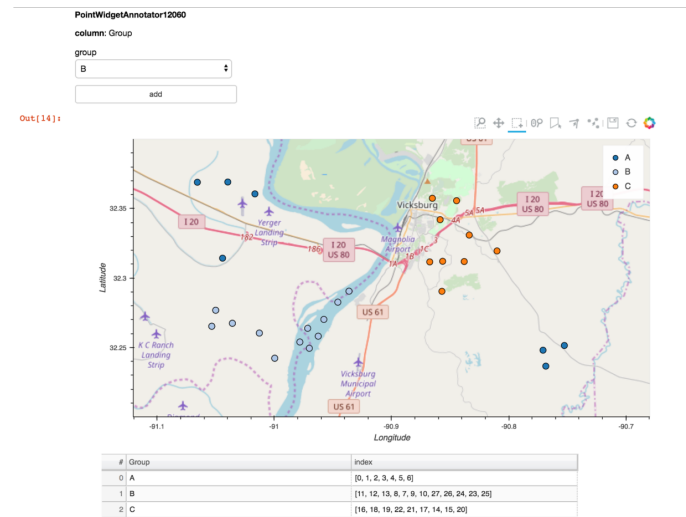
PointWidgetAnnotator12060

column: Group

group

B

add

Out[14]:

A
B
C

Vicksburg

I 20

I 20
US 80

I 20
US 80

Yerger Landing Strip

Magnolia Airport

US 61

K C Ranch Landing Strip

Vicksburg Municipal Airport

US 61

32.35

32.3

32.25

Latitude

-91.1

-91

-90.9

-90.8

-90.7

Longitude

| # | Group | index |
|---|---|---|
| 0 | A | [0, 1, 2, 3, 4, 5, 6] |
| 1 | B | [11, 12, 13, 8, 7, 9, 10, 27, 26, 24, 23, 25] |
| 2 | C | [16, 18, 19, 22, 21, 17, 14, 15, 20] |